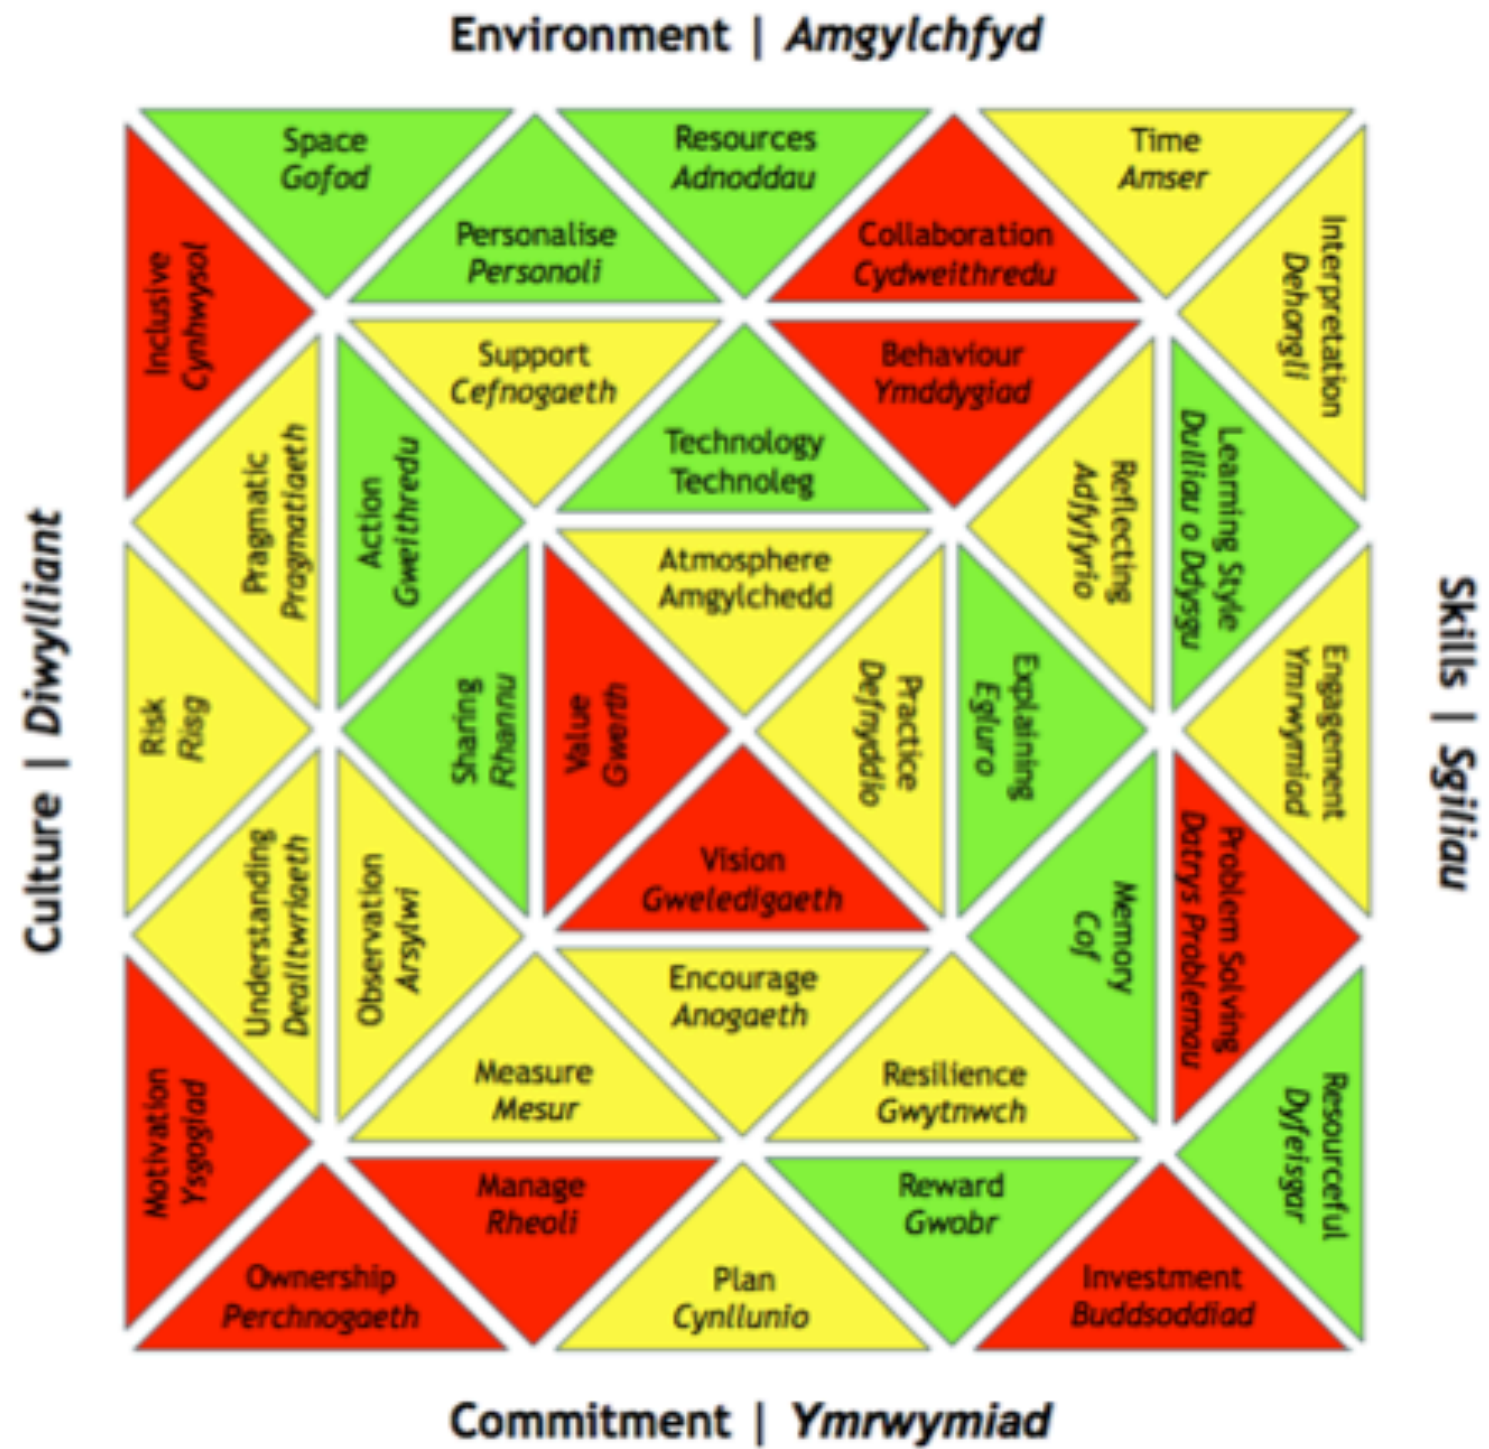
Environment | Amgylchfyd

Space
Gofod

Resources
Adnoddau

Time
Amser

Inclusive
Cynhwysol

Personalise
Personoli

Collaboration
Cydweithredu

Interpretation
Dehongli

Support
Cefnogaeth

Behaviour
Ymddygiad

Pragmatic
Pragmatiaeth

Action
Gweithredu

Technology
Technoleg

Reflecting
Adfyfyrio

Learning Style
Dulliau o Ddysgu

Atmosphere
Amgylchedd

Risk
Risg

Sharing
Rhannu

Value
Gwerth

Practice
Defnyddio

Explaining
Egluro

Engagement
Ymrwymiad

Understanding
Dealltwriaeth

Observation
Arsylwi

Vision
Gweledigaeth

Memory
Cof

Problem Solving
Datrys Problemau

Encourage
Anogaeth

Measure
Mesur

Resilience
Gwytnwch

Motivation
Ysgogiad

Resourceful
Dyfeisgar

Manage
Rheoli

Reward
Gwobr

Ownership
Perchnogaeth

Plan
Cynllunio

Investment
Buddsoddiad

Culture | Diwylliant

Skills | Sgiliau

Commitment | Ymrwymiad